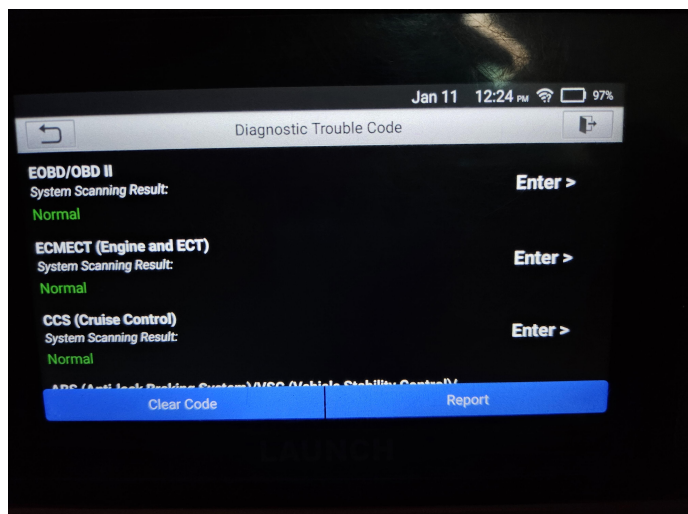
Jan 11 12:24 PM 97%

Diagnostic Trouble Code

EOBD/OBD II
System Scanning Result:
Normal
Enter >

ECMECT (Engine and ECT)
System Scanning Result:
Normal
Enter >

CCS (Cruise Control)
System Scanning Result:
Normal
Enter >

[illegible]

Clear Code
Report